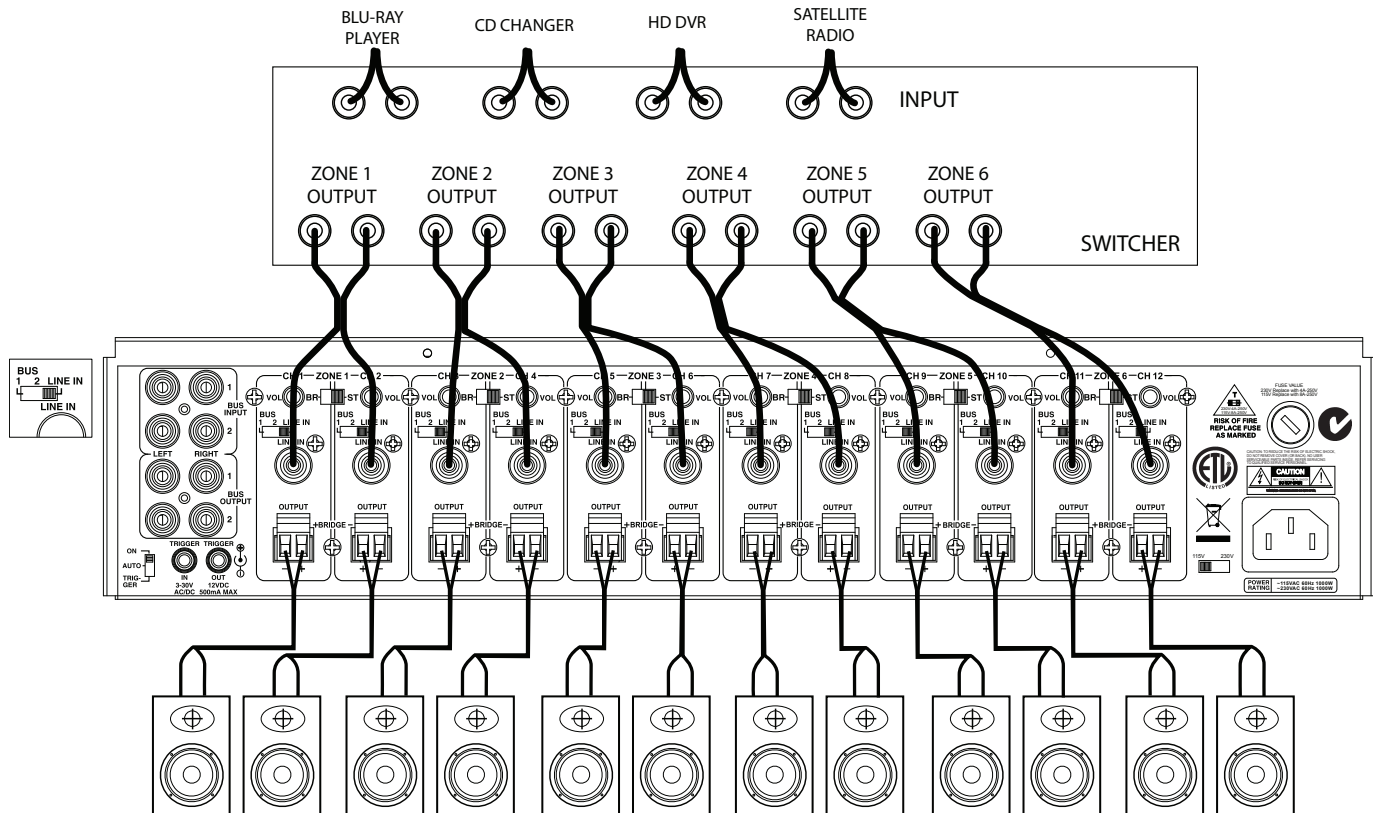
BLU-RAY PLAYER

CD CHANGER

HD DVR

SATELLITE RADIO

INPUT

ZONE 1 OUTPUT

ZONE 2 OUTPUT

ZONE 3 OUTPUT

ZONE 4 OUTPUT

ZONE 5 OUTPUT

ZONE 6 OUTPUT

SWITCHER

BUS
1 2 LINE IN
LINE IN

1
BUS INPUT
2
LEFT RIGHT
1
BUS OUTPUT
2

ON
AUTO
TRIGGER

TRIGGER IN 3-30V AC/DC

TRIGGER OUT 12VDC 500mA MAX

CH 1 — ZONE 1 — CH 2
VOL BR ST VOL
BUS
1 2 LINE IN
LINE IN
OUTPUT
BRIDGE
OUTPUT

CH 3 — ZONE 2 — CH 4
VOL BR ST VOL
BUS
1 2 LINE IN
LINE IN
OUTPUT
BRIDGE
OUTPUT

CH 5 — ZONE 3 — CH 6
VOL BR ST VOL
BUS
1 2 LINE IN
LINE IN
OUTPUT
BRIDGE
OUTPUT

CH 7 — ZONE 4 — CH 8
VOL BR ST VOL
BUS
1 2 LINE IN
LINE IN
OUTPUT
BRIDGE
OUTPUT

CH 9 — ZONE 5 — CH 10
VOL BR ST VOL
BUS
1 2 LINE IN
LINE IN
OUTPUT
BRIDGE
OUTPUT

CH 11 — ZONE 6 — CH 12
VOL BR ST VOL
BUS
1 2 LINE IN
LINE IN
OUTPUT
BRIDGE
OUTPUT

FUSE VALUE
230V Replace with 4A-250V
115V Replace with 8A-250V

RISK OF FIRE REPLACE FUSE AS MARKED

CAUTION

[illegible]

115V 230V

POWER RATING ~115VAC 60Hz 1000W ~230VAC 50Hz 1000W